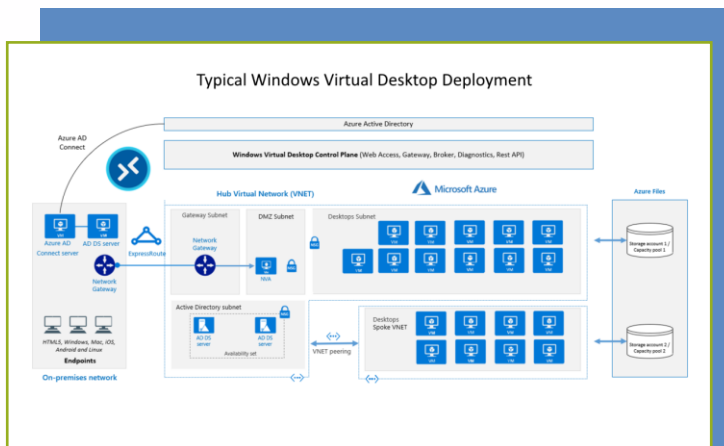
Typical Windows Virtual Desktop Deployment

Azure AD Connect

Azure Active Directory

Windows Virtual Desktop Control Plane (Web Access, Gateway, Broker, Diagnostics, Rest API)

Hub Virtual Network (VNET)

Microsoft Azure

Azure Files

Azure AD Connect server

AD DS server

ExpressRoute

Network Gateway

HTML5, Windows, Mac, iOS, Android and Linux

Endpoints

On-premises network

Gateway Subnet

Network Gateway

DMZ Subnet

NVA

Desktops Subnet

VM

Storage account 1 / Capacity pool 1

Active Directory subnet

AD DS server

AD DS server

Availability set

VNET peering

Desktops Spoke VNET

Storage account 2 / Capacity pool 2